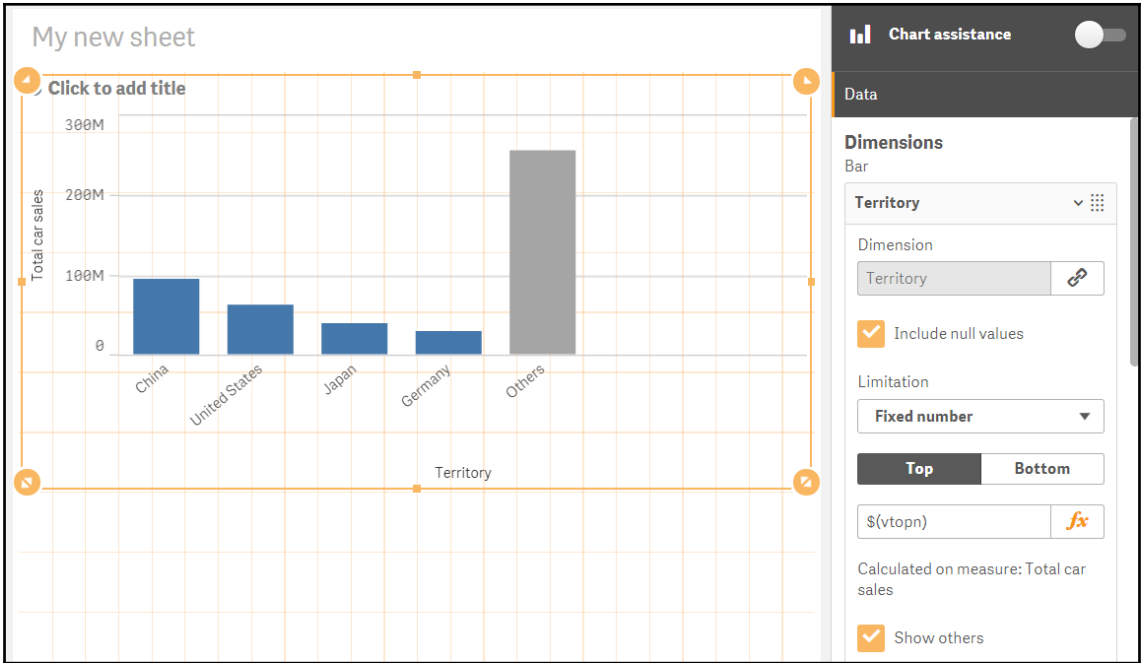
My new sheet

Click to add title

300M
200M
100M
0

Total car sales

China
United States
Japan
Germany
Others

Territory

Chart assistance

Data

Dimensions
Bar

Territory

Dimension
Territory

Include null values

Limitation
Fixed number

Top
Bottom

$(vtopn)
$fx$

Calculated on measure: Total car sales

Show others